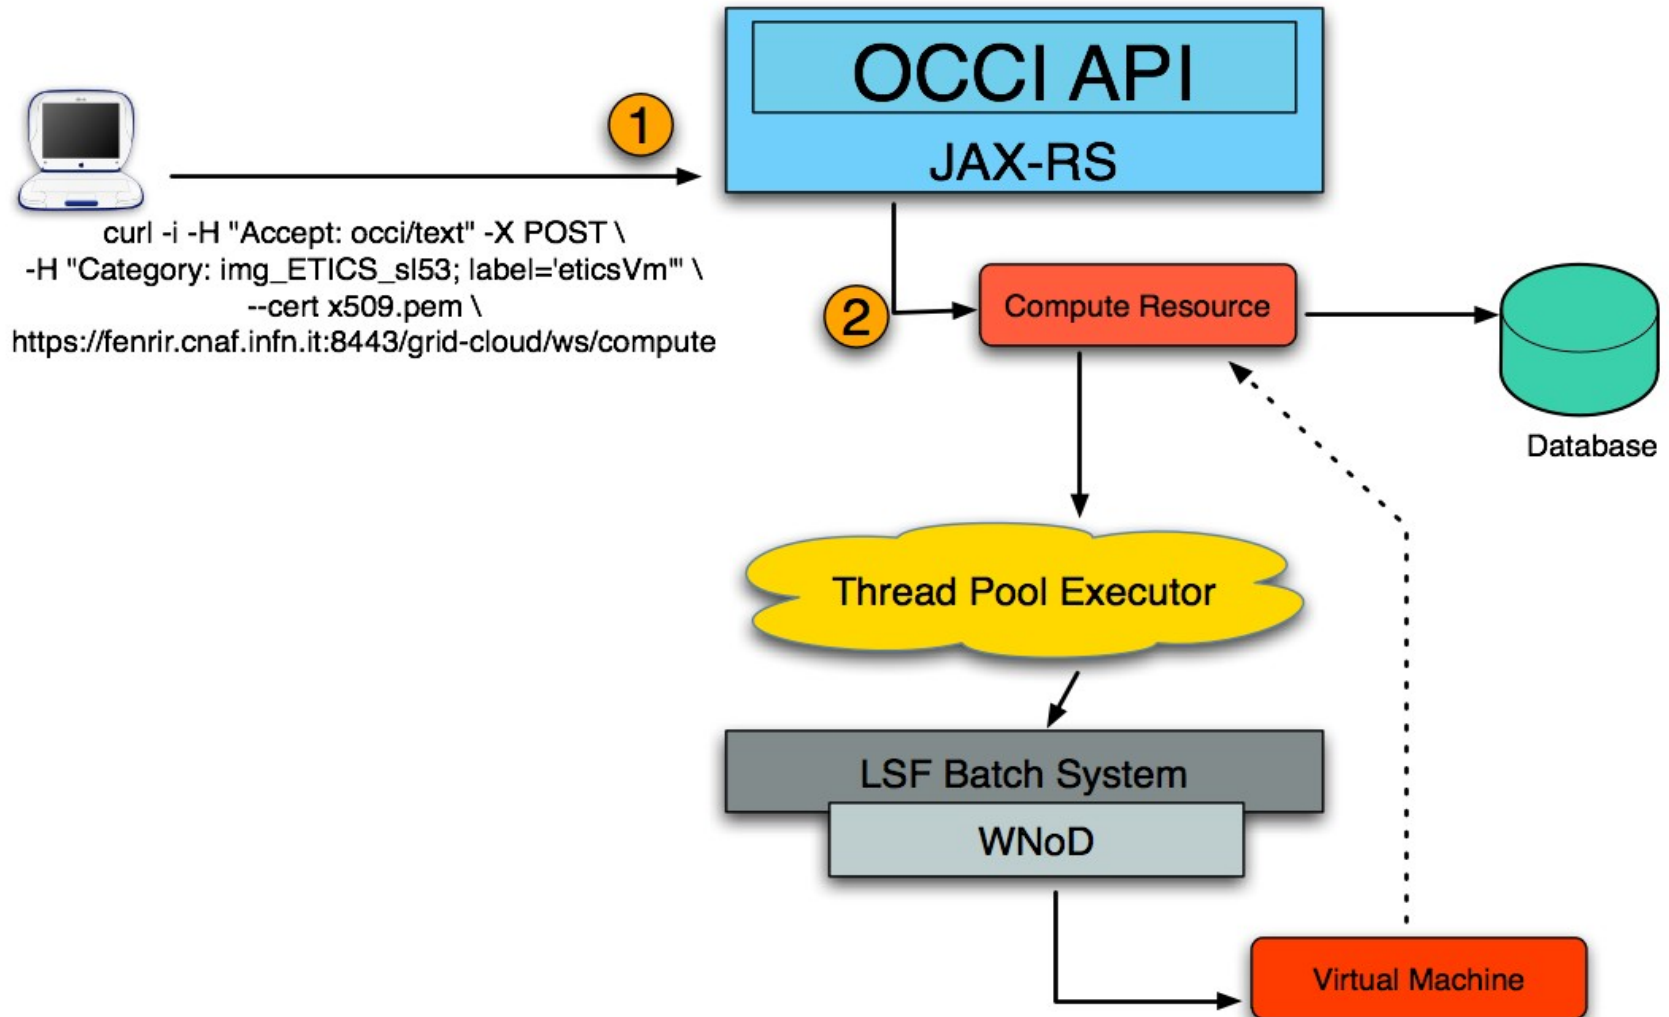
OCCI API
JAX-RS

1

curl -i -H "Accept: occi/text" -X POST \
-H "Category: img_ETICS_sl53; label='eticsVm'" \
--cert x509.pem \
https://fenrir.cnaf.infn.it:8443/grid-cloud/ws/compute

2

Compute Resource

Database

Thread Pool Executor

LSF Batch System
WNoD

Virtual Machine